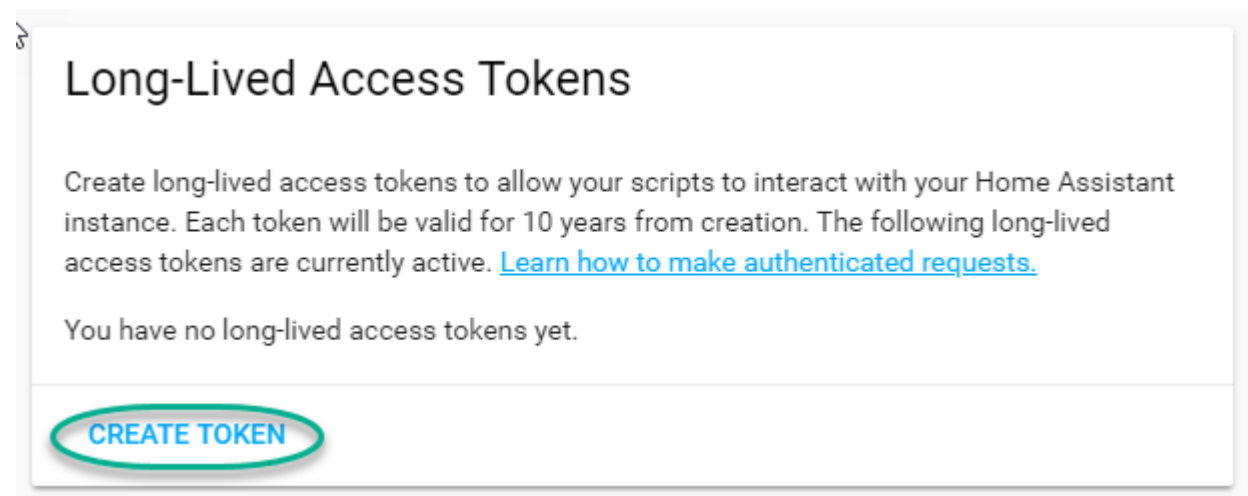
Long-Lived Access Tokens

Create long-lived access tokens to allow your scripts to interact with your Home Assistant instance. Each token will be valid for 10 years from creation. The following long-lived access tokens are currently active. Learn how to make authenticated requests.

You have no long-lived access tokens yet.

CREATE TOKEN